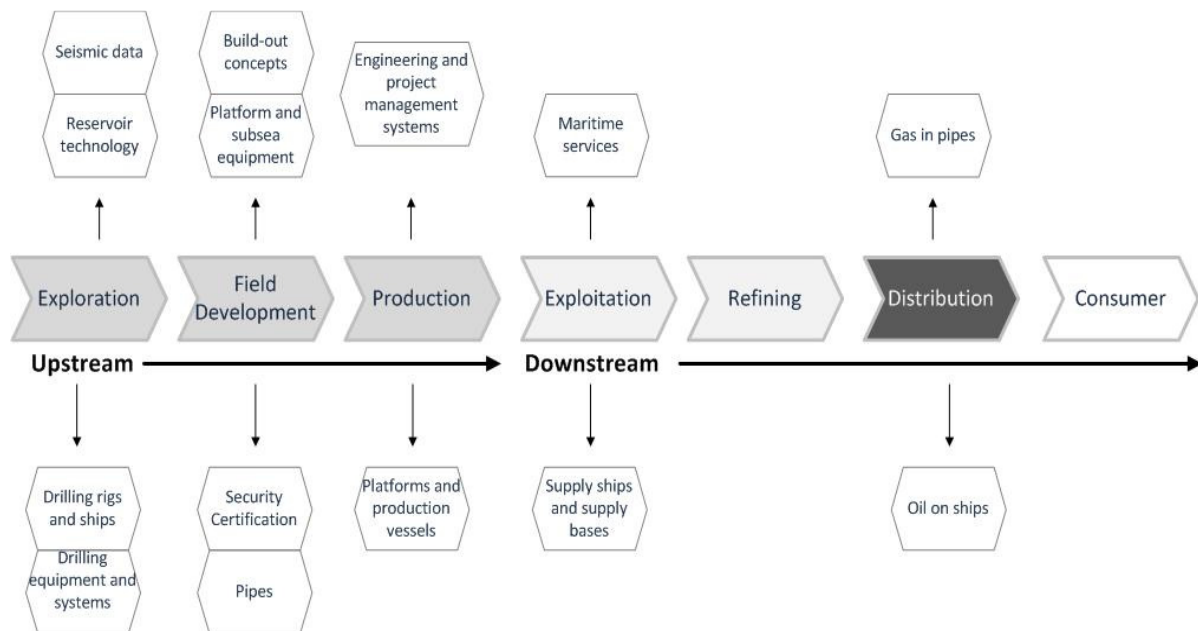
Seismic data

Reservoir technology

Build-out concepts

Platform and subsea equipment

Engineering and project management systems

Maritime services

Gas in pipes

Exploration

Field Development

Production

Exploitation

Refining

Distribution

Consumer

Upstream

Downstream

Drilling rigs and ships

Drilling equipment and systems

Security Certification

Pipes

Platforms and production vessels

Supply ships and supply bases

Oil on ships